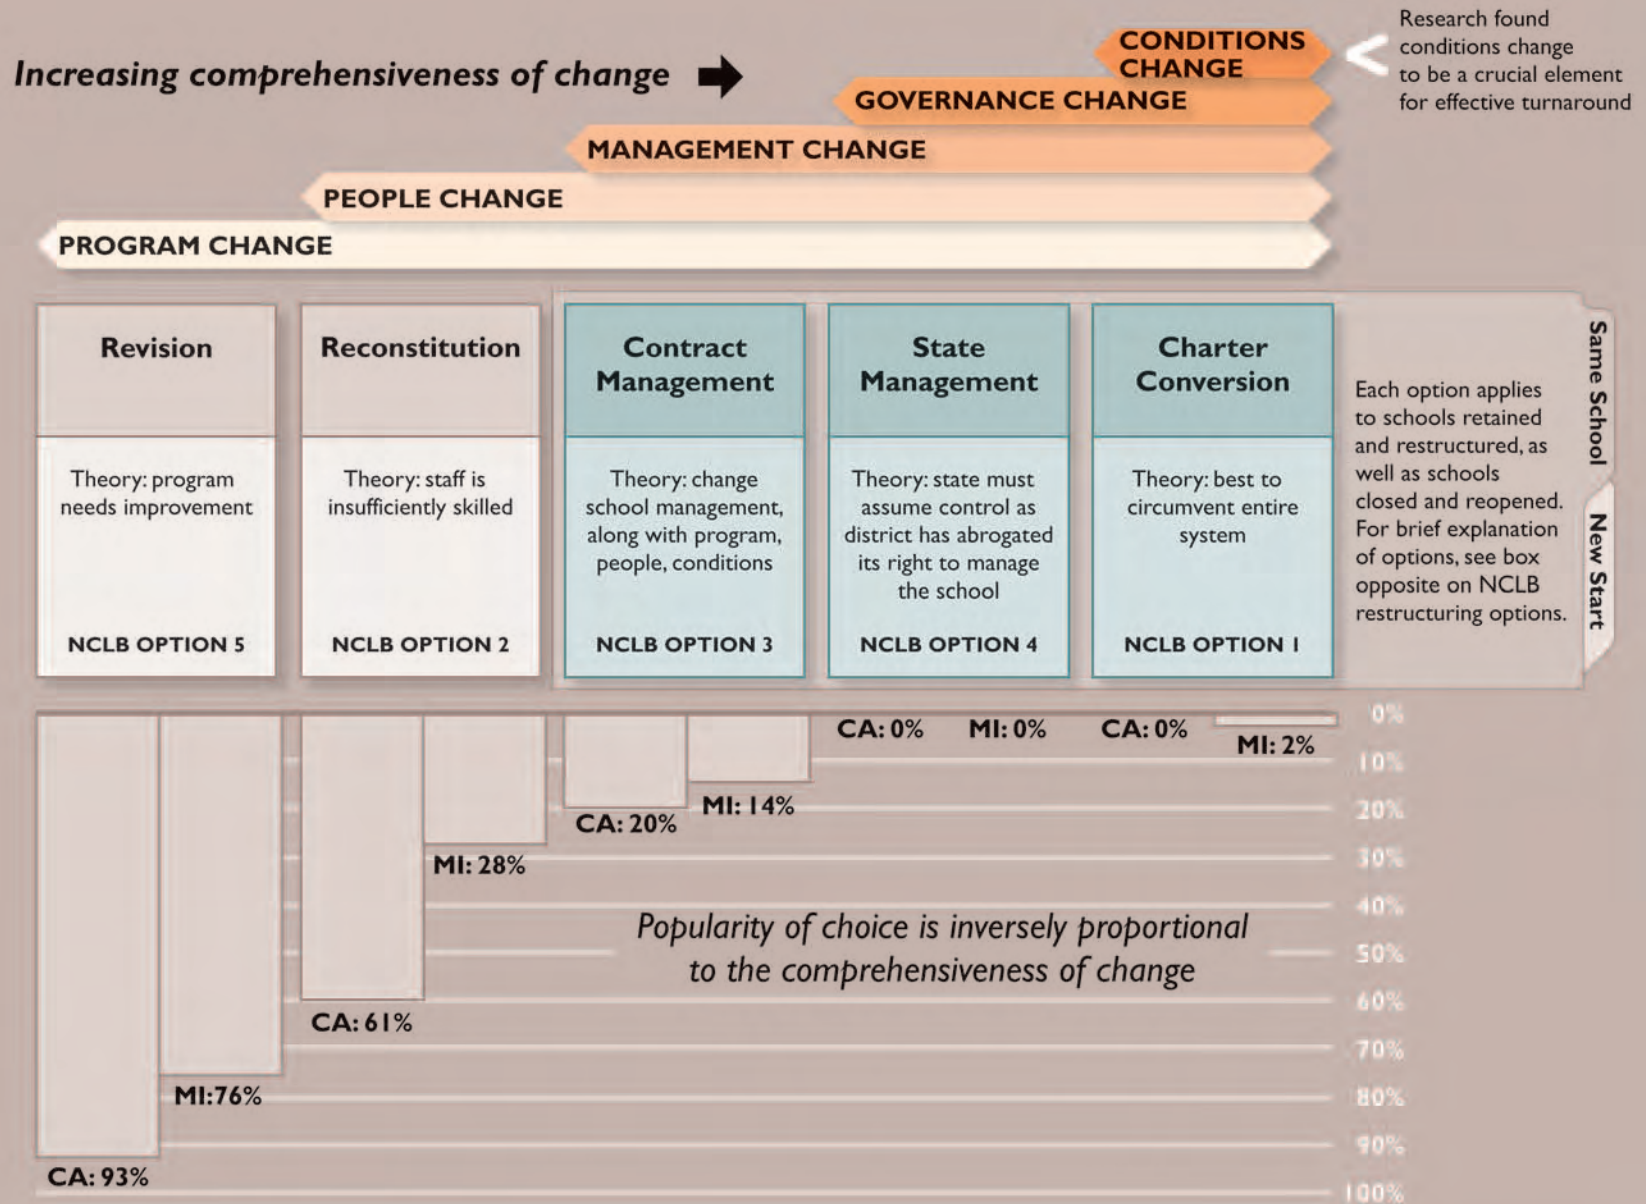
Increasing comprehensiveness of change

CONDITIONS CHANGE

Research found conditions change to be a crucial element for effective turnaround

GOVERNANCE CHANGE

MANAGEMENT CHANGE

PEOPLE CHANGE

PROGRAM CHANGE

| Revision | Reconstitution | Contract Management | State Management | Charter Conversion |
|---|---|---|---|---|
| Theory: program needs improvement | Theory: staff is insufficiently skilled | Theory: change school management, along with program, people, conditions | Theory: state must assume control as district has abrogated its right to manage the school | Theory: best to circumvent entire system |
| NCLB OPTION 5 | NCLB OPTION 2 | NCLB OPTION 3 | NCLB OPTION 4 | NCLB OPTION 1 |

Each option applies to schools retained and restructured, as well as schools closed and reopened. For brief explanation of options, see box opposite on NCLB restructuring options.

Same School

New Start

CA: 93%
MI:76%
CA: 61%
MI: 28%
CA: 20%
MI: 14%
CA: 0%
MI: 0%
CA: 0%
MI: 2%

Popularity of choice is inversely proportional to the comprehensiveness of change

0%
10%
20%
30%
40%
50%
60%
70%
80%
90%
100%